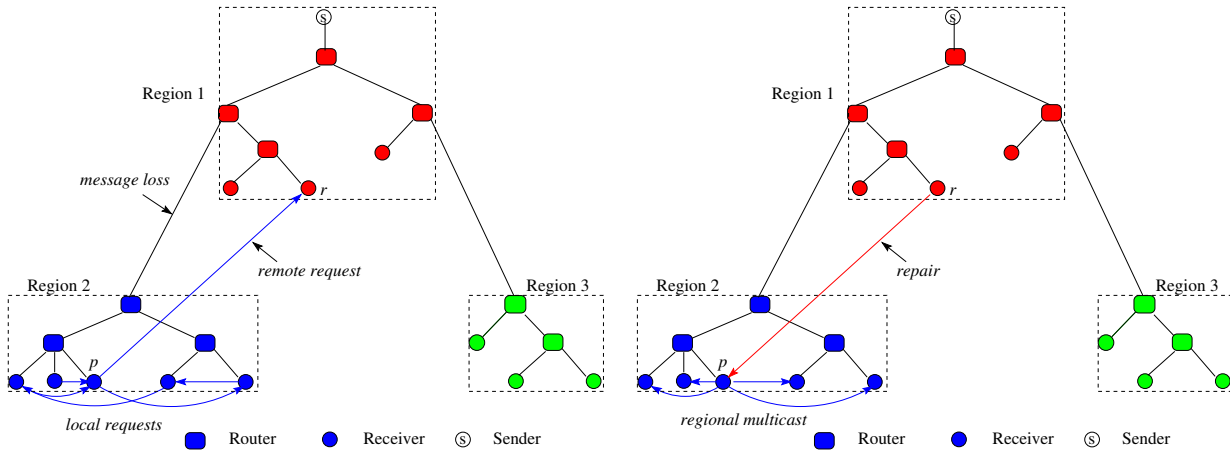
s

Region 1

message loss

r

remote request

Region 2

Region 3

p

local requests

Router Receiver s Sender

s

Region 1

r

repair

Region 2

Region 3

p

regional multicast

Router Receiver s Sender